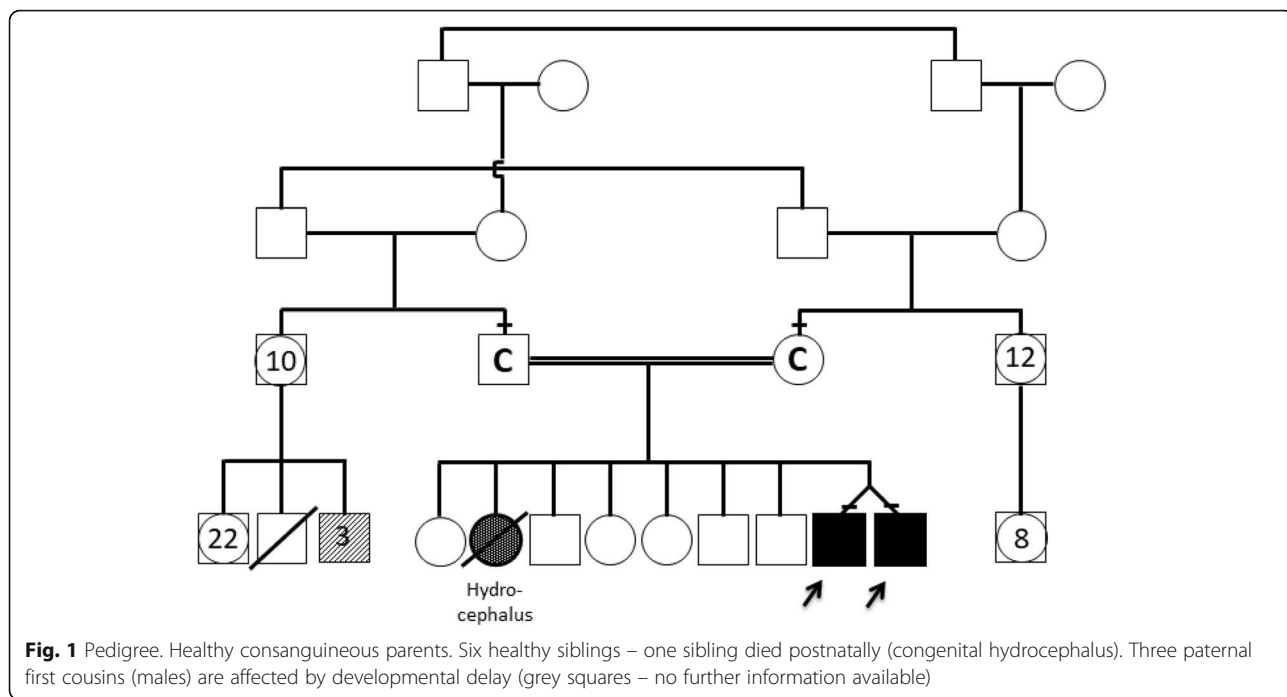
10

C

C

12

22

3

Hydro-cephalus

8

**Fig. 1** Pedigree. Healthy consanguineous parents. Six healthy siblings – one sibling died postnatally (congenital hydrocephalus). Three paternal first cousins (males) are affected by developmental delay (grey squares – no further information available)